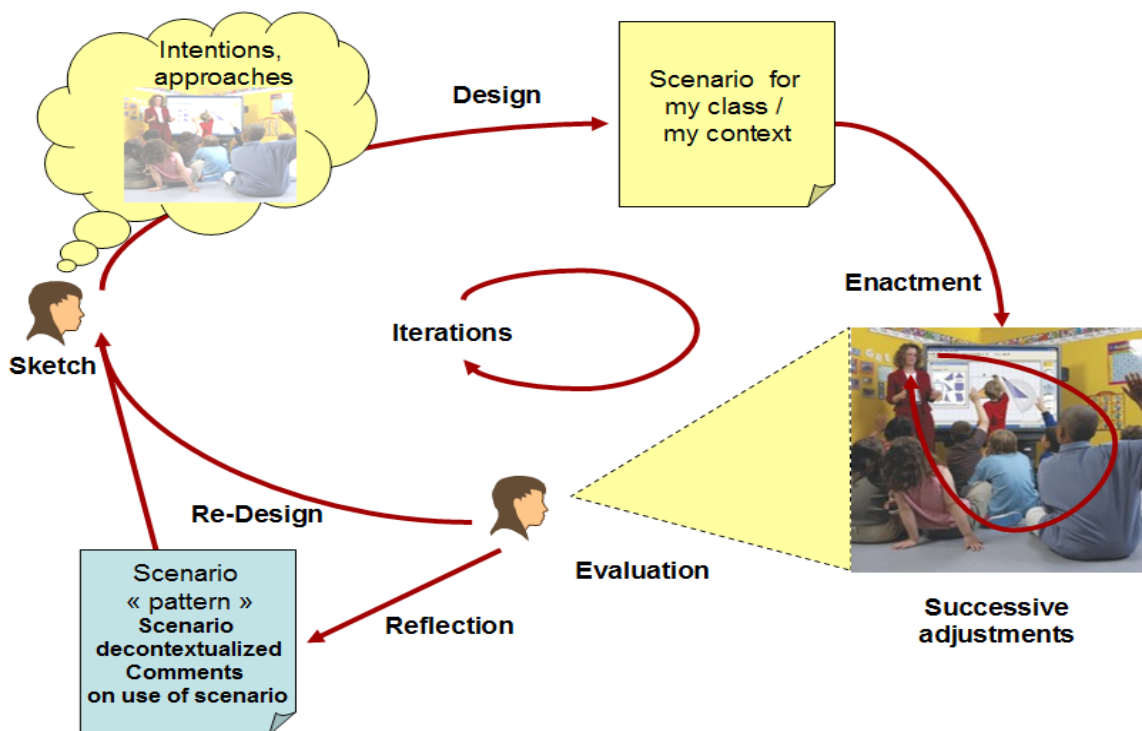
Intentions, approaches

Design

Scenario for my class / my context

Enactment

Iterations

Sketch

Re-Design

Evaluation

Successive adjustments

Scenario « pattern » Scenario decontextualized Comments on use of scenario

Reflection